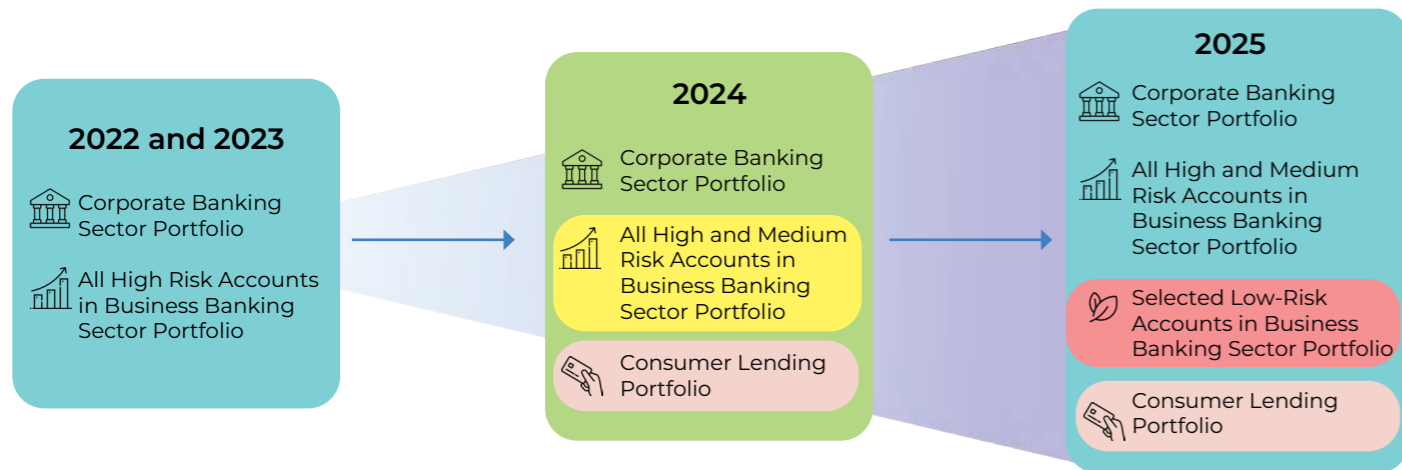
2022 and 2023

Corporate Banking Sector Portfolio

All High Risk Accounts in Business Banking Sector Portfolio

2024

Corporate Banking Sector Portfolio

All High and Medium Risk Accounts in Business Banking Sector Portfolio

Consumer Lending Portfolio

2025

Corporate Banking Sector Portfolio

All High and Medium Risk Accounts in Business Banking Sector Portfolio

Selected Low-Risk Accounts in Business Banking Sector Portfolio

Consumer Lending Portfolio